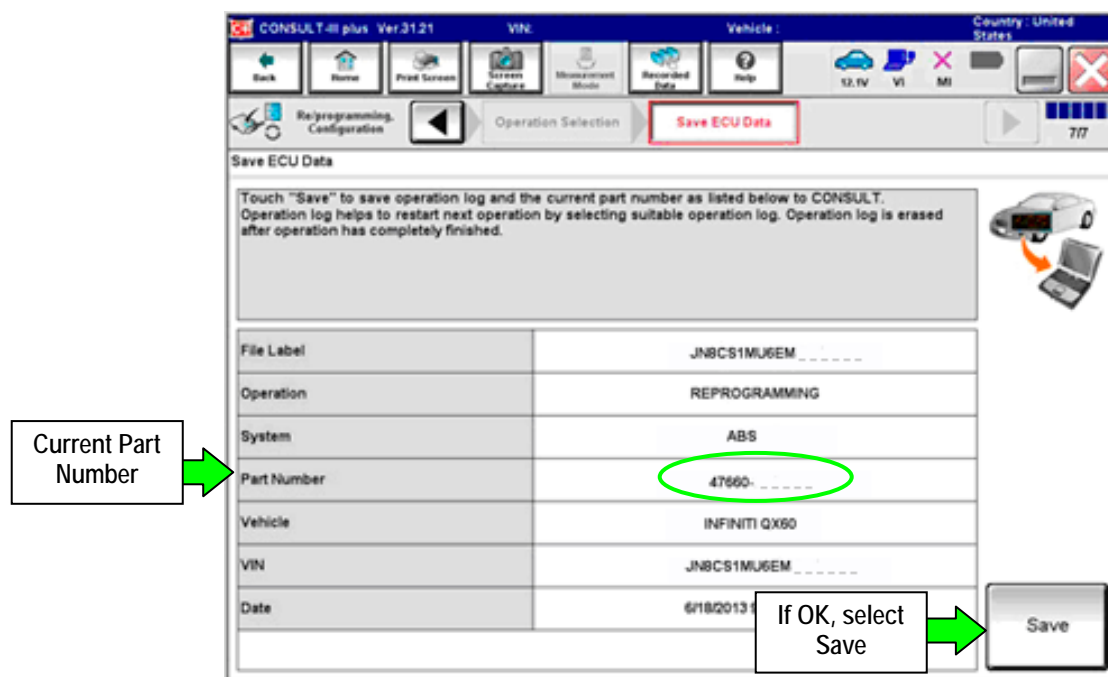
CONSULT-III plus Ver.31.21 VIN: Vehicle : Country : United States

Back Home Print Screen Screen Capture Measurement Mode Recorded Data Help 12.1V VI MI

Re/programming, Configuration Operation Selection Save ECU Data 7/7

Save ECU Data

Touch "Save" to save operation log and the current part number as listed below to CONSULT. Operation log helps to restart next operation by selecting suitable operation log. Operation log is erased after operation has completely finished.

| File Label | JN8CS1MU6EM_ _ _ _ _ _ |
|---|---|
| Operation | REPROGRAMMING |
| System | ABS |
| Part Number | 47660- _ _ _ _ _ |
| Vehicle | INFINITI QX60 |
| VIN | JN8CS1MU6EM_ _ _ _ _ _ |
| Date | 6/18/2013 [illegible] |

Current Part Number

If OK, select Save

Save